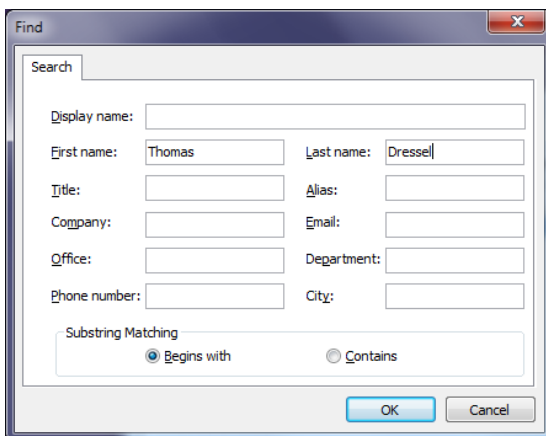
Find

Search

Display name:

First name: Thomas

Last name: Dressel

Title:

Alias:

Company:

Email:

Office:

Department:

Phone number:

City:

Substring Matching

Begins with

Contains

OK

Cancel